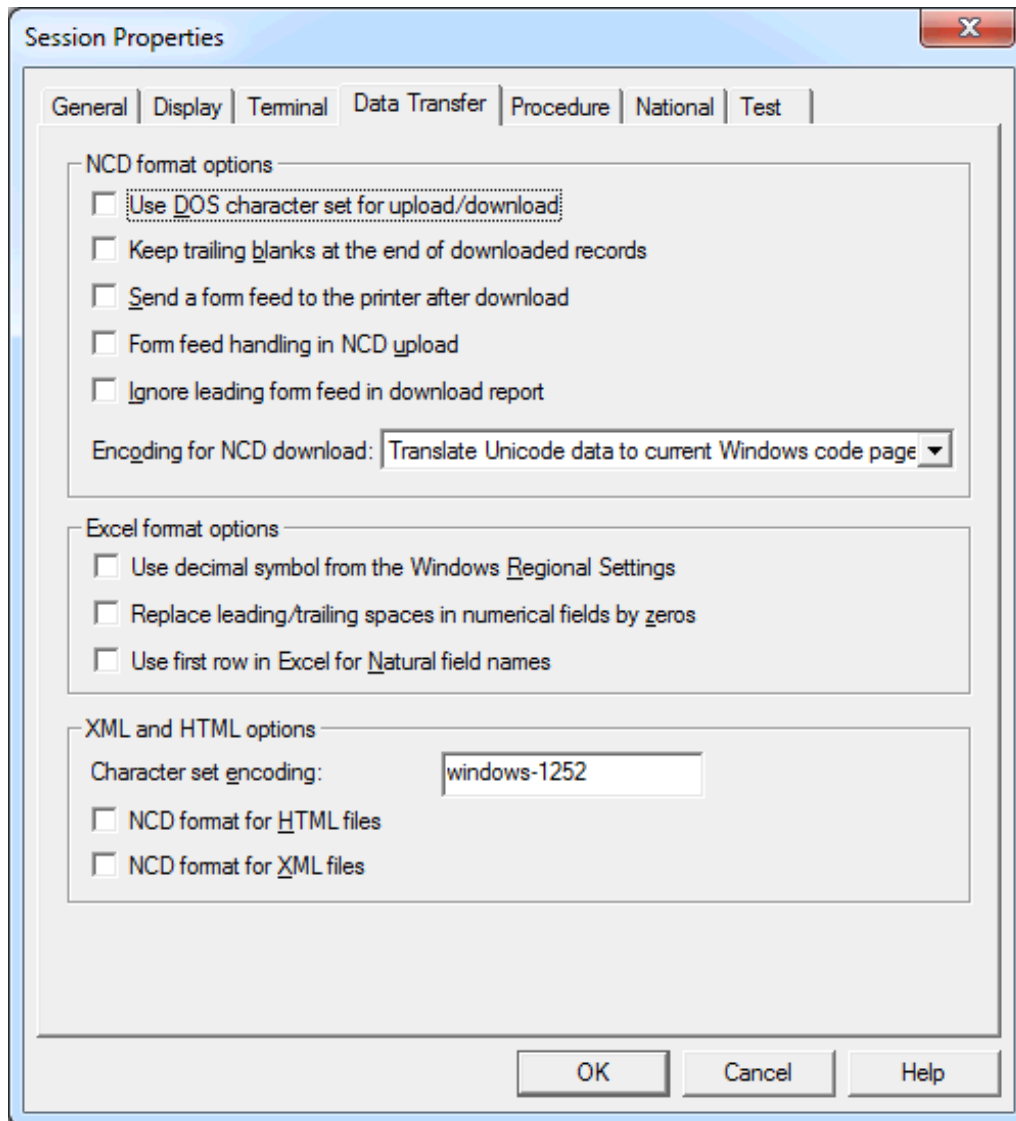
Session Properties

General | Display | Terminal | Data Transfer | Procedure | National | Test

NCD format options

Use DOS character set for upload/download

Keep trailing blanks at the end of downloaded records

Send a form feed to the printer after download

Form feed handling in NCD upload

Ignore leading form feed in download report

Encoding for NCD download: Translate Unicode data to current Windows code page

Excel format options

Use decimal symbol from the Windows Regional Settings

Replace leading/trailing spaces in numerical fields by zeros

Use first row in Excel for Natural field names

XML and HTML options

Character set encoding: windows-1252

NCD format for HTML files

NCD format for XML files

OK Cancel Help